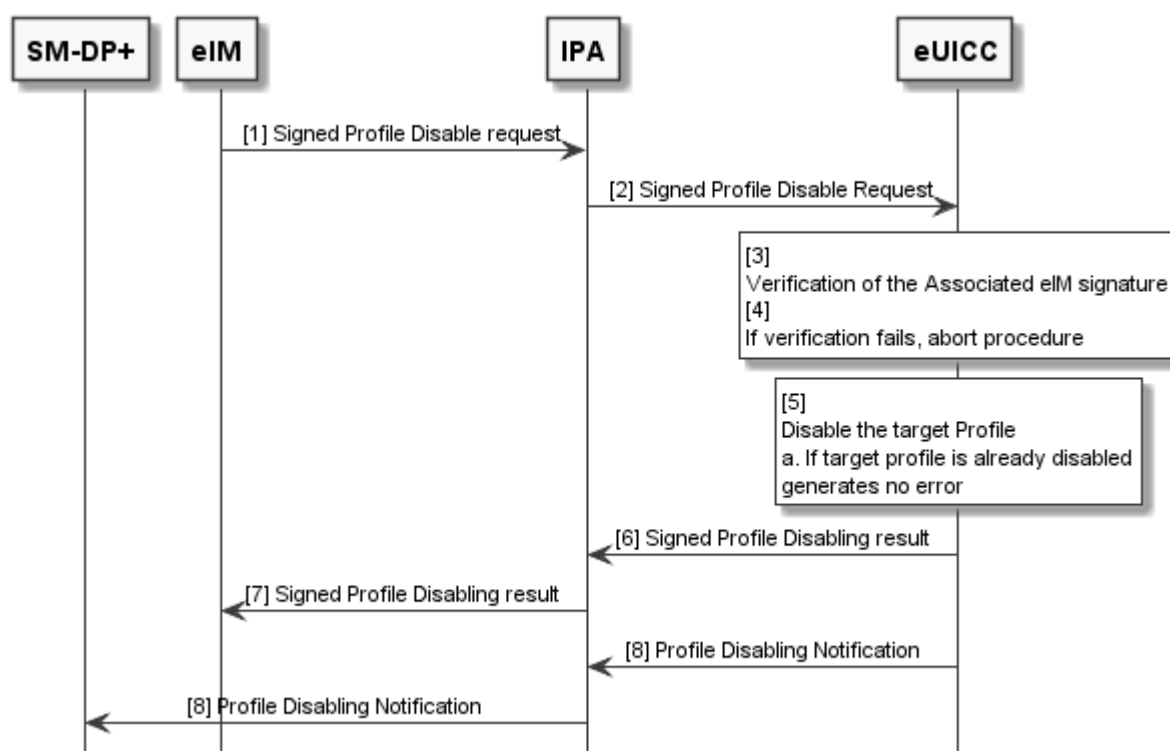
SM-DP+

eIM

IPA

eUICC

[1] Signed Profile Disable request

[2] Signed Profile Disable Request

[3]
Verification of the Associated eIM signature
[4]
If verification fails, abort procedure

[5]
Disable the target Profile
a. If target profile is already disabled generates no error

[6] Signed Profile Disabling result

[7] Signed Profile Disabling result

[8] Profile Disabling Notification

[8] Profile Disabling Notification